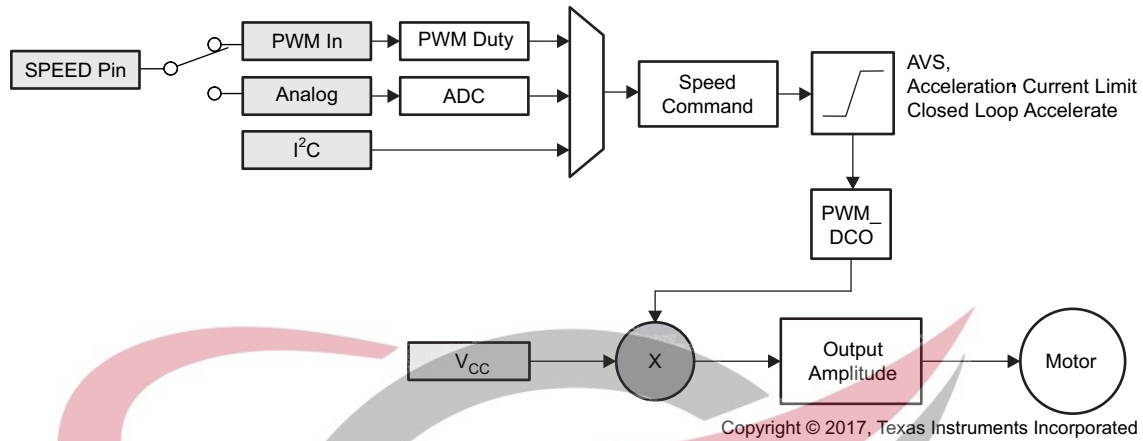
SPEED Pin

PWM In

PWM Duty

Analog

ADC

$I^2C$

Speed Command

AVS,
Acceleration Current Limit
Closed Loop Accelerate

PWM_ DCO

$V_{CC}$

X

Output Amplitude

Motor

Copyright © 2017, Texas Instruments Incorporated